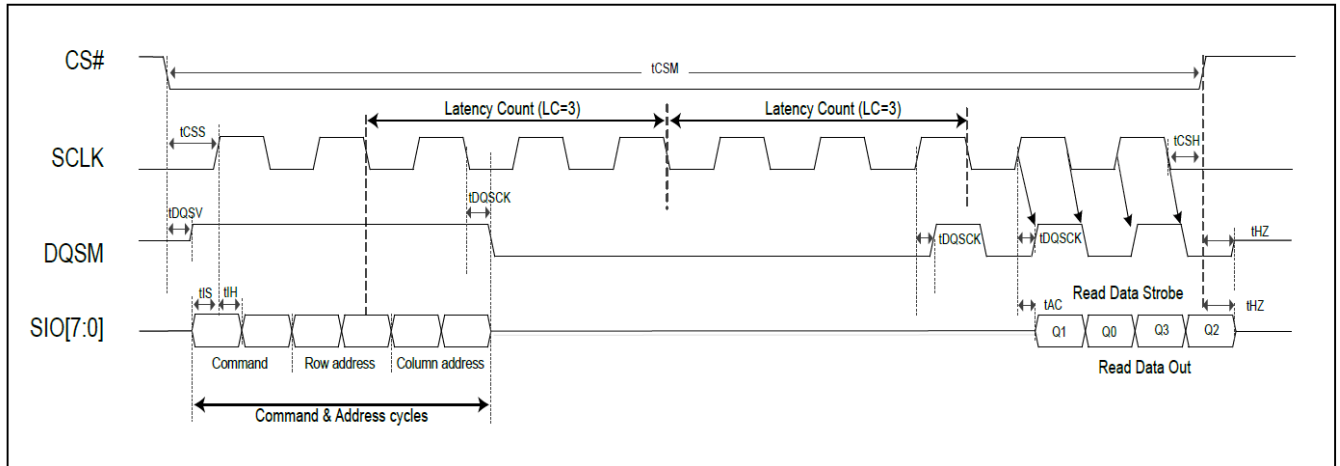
CS#
tCSM
Latency Count (LC=3)
Latency Count (LC=3)
tCSS
SCLK
tCSH
tDQSV
tDQSCK
DQSM
tDQSCK
tDQSCK
tHZ
tIS
tIH
Read Data Strobe
SIO[7:0]
tAC
Q1
Q0
Q3
Q2
tHZ
Command
Row address
Column address
Read Data Out
Command & Address cycles